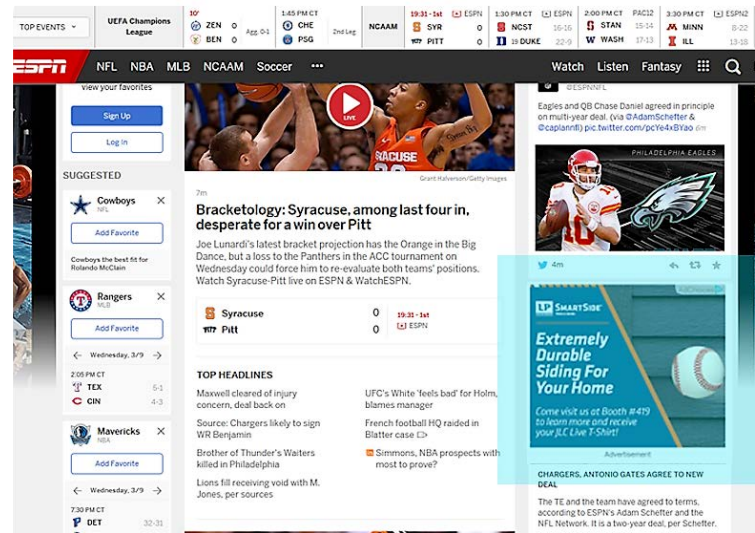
TOP EVENTS

UEFA Champions League

10' ZEN 0 BEN 0 Agg. 0-1

1:45 PM CT CHE PSG 2nd Leg

NCAAM

19:31 - 1st ESPN SYR 0 PITT 0

1:30 PM CT ESPN NCST 16-16 19 DUKE 22-9

2:00 PM CT PAC12 STAN 15-14 WASH 17-13

3:30 PM CT MINN 8-17 ILL 13-18

ESPN NFL NBA MLB NCAAM Soccer ••• Watch Listen Fantasy

view your favorites

Sign Up

Log In

SUGGESTED

Cowboys NFL

Add Favorite

Cowboys the best fit for Rolando McClain

Rangers MLB

Add Favorite

Wednesday, 3/9

2:05 PM CT

TEX 6-1

CIN 4-3

Mavericks NBA

Add Favorite

Wednesday, 3/9

7:30 PM CT

DET 32-31

LIVE

Grant Halverson/Getty Images

7m

Bracketology: Syracuse, among last four in, desperate for a win over Pitt

Joe Lunardi's latest bracket projection has the Orange in the Big Dance, but a loss to the Panthers in the ACC tournament on Wednesday could force him to re-evaluate both teams' positions. Watch Syracuse-Pitt live on ESPN & WatchESPN.

Syracuse 0

Pitt 0

19:31 - 1st ESPN

TOP HEADLINES

Maxwell cleared of injury concern, deal back on

Source: Chargers likely to sign WR Benjamin

Brother of Thunder's Waiters killed in Philadelphia

Lions fill receiving void with M. Jones, per sources

UFC's White 'feels bad' for Holm, blames manager

French football HQ raided in Blatter case

Simmons, NBA prospects with most to prove?

@ESPNNFL

Eagles and QB Chase Daniel agreed in principle on multi-year deal. (via @AdamSchefter & @caplannfl) pic.twitter.com/pcYe4yBYao 6m

PHILADELPHIA EAGLES

4m

LP SMARTSIDE

Extremely Durable Siding For Your Home

Come visit us at Booth #419 to learn more and receive your LP T-Shirt!

Advertisement

CHARGERS, ANTONIO GATES AGREE TO NEW DEAL

The TE and the team have agreed to terms, according to ESPN's Adam Schefter and the NFL Network. It is a two-year deal, per Schefter.